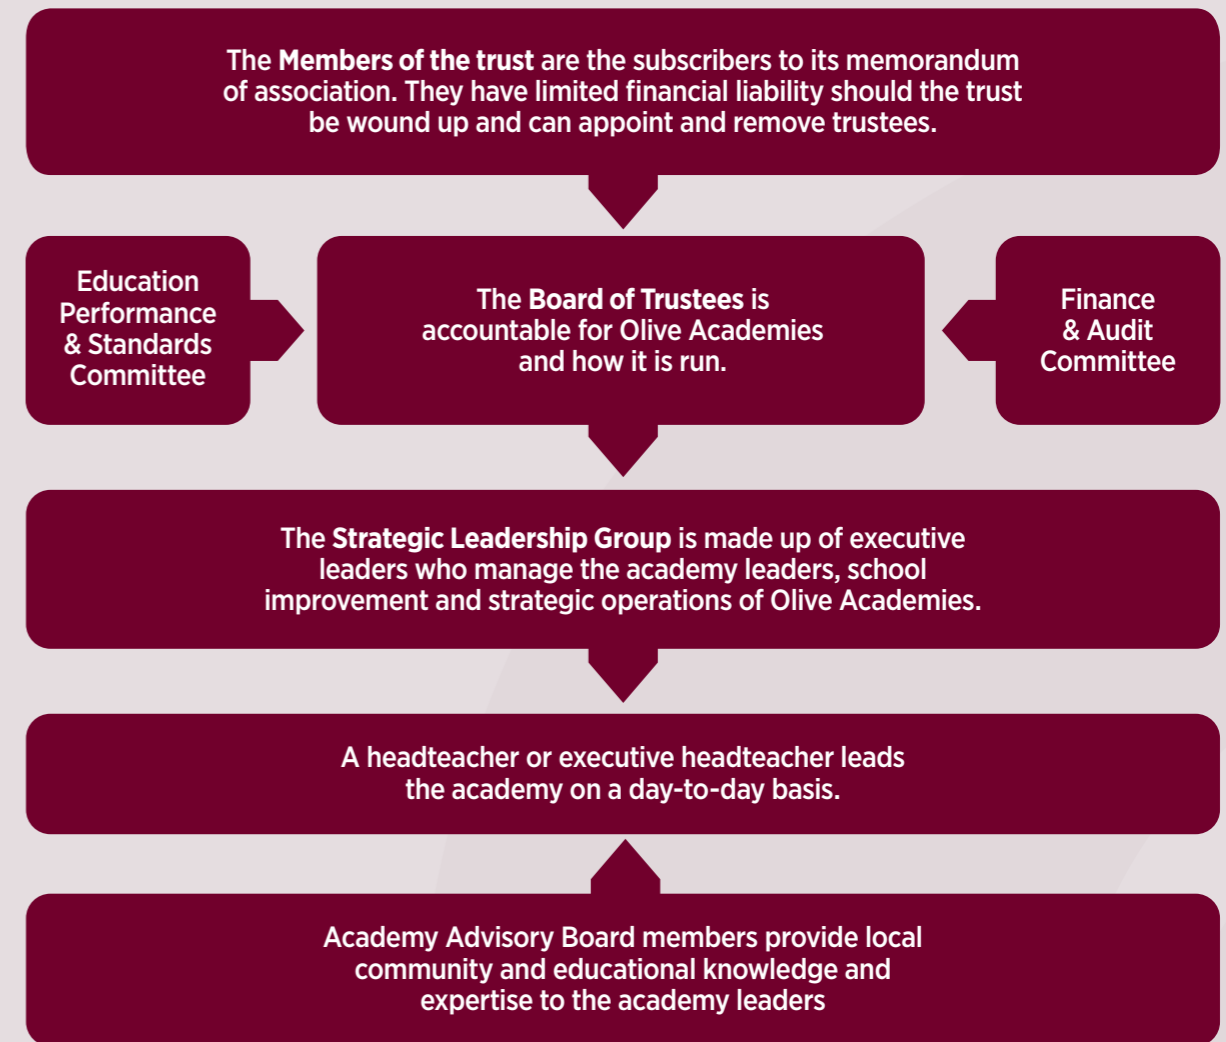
The Members of the trust are the subscribers to its memorandum of association. They have limited financial liability should the trust be wound up and can appoint and remove trustees.

Education Performance & Standards Committee

The Board of Trustees is accountable for Olive Academies and how it is run.

Finance & Audit Committee

The Strategic Leadership Group is made up of executive leaders who manage the academy leaders, school improvement and strategic operations of Olive Academies.

A headteacher or executive headteacher leads the academy on a day-to-day basis.

Academy Advisory Board members provide local community and educational knowledge and expertise to the academy leaders